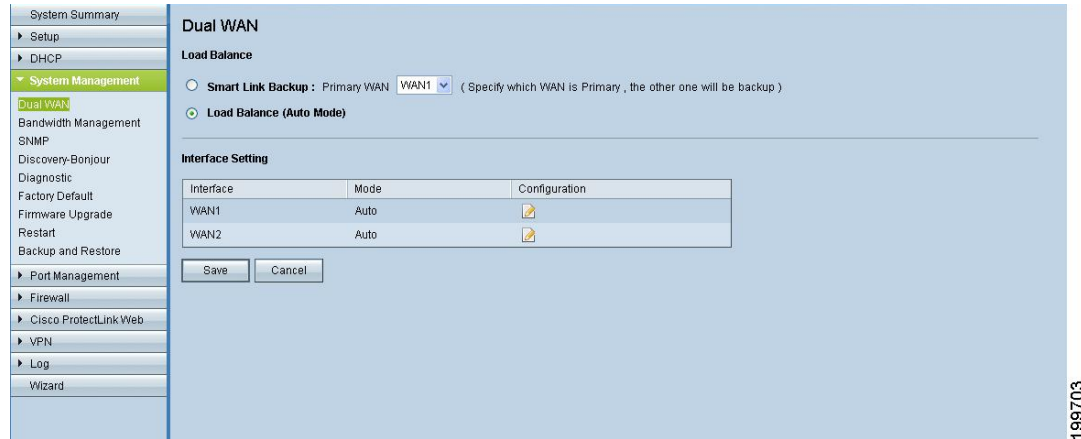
System Summary
Setup
DHCP
System Management
Dual WAN
Bandwidth Management
SNMP
Discovery-Bonjour
Diagnostic
Factory Default
Firmware Upgrade
Restart
Backup and Restore
Port Management
Firewall
Cisco ProtectLink Web
VPN
Log
Wizard

Dual WAN

Load Balance

Smart Link Backup : Primary WAN WAN1 ( Specify which WAN is Primary , the other one will be backup )

Load Balance (Auto Mode)

Interface Setting

| Interface | Mode | Configuration |
|---|---|---|
| WAN1 | Auto | |
| WAN2 | Auto | |

Save Cancel

199703